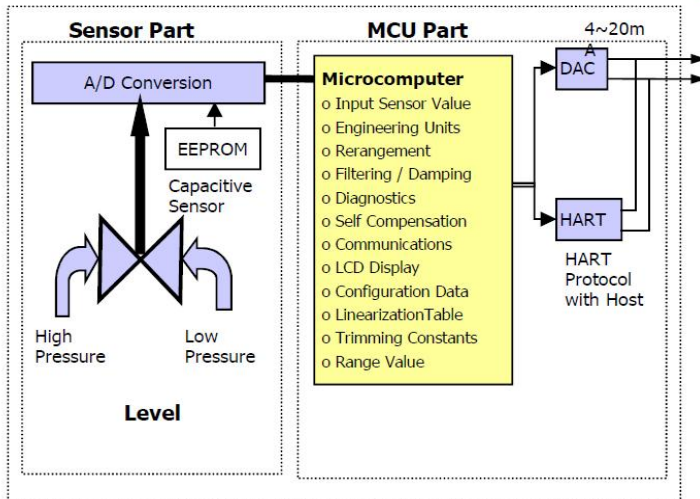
Sensor Part

A/D Conversion

EEPROM

Capacitive Sensor

High Pressure

Low Pressure

Level

MCU Part

Microcomputer
o Input Sensor Value
o Engineering Units
o Rerangement
o Filtering / Damping
o Diagnostics
o Self Compensation
o Communications
o LCD Display
o Configuration Data
o LinearizationTable
o Trimming Constants
o Range Value

4~20mA

DAC

HART

HART Protocol with Host